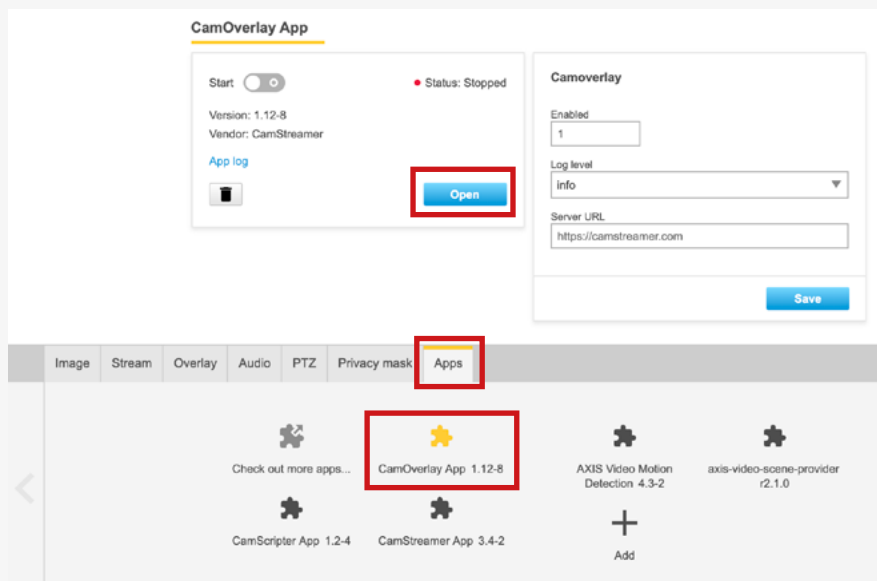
CamOverlay App

Start

Status: Stopped

Version: 1.12-8
Vendor: CamStreamer

App log

Open

Camoverlay

Enabled
1

Log level
info

Server URL
https://camstreamer.com

Save

Image | Stream | Overlay | Audio | PTZ | Privacy mask | Apps

Check out more apps...

CamOverlay App 1.12-8

AXIS Video Motion Detection 4.3-2

axis-video-scene-provider r2.1.0

CamScripter App 1.2-4

CamStreamer App 3.4-2

Add